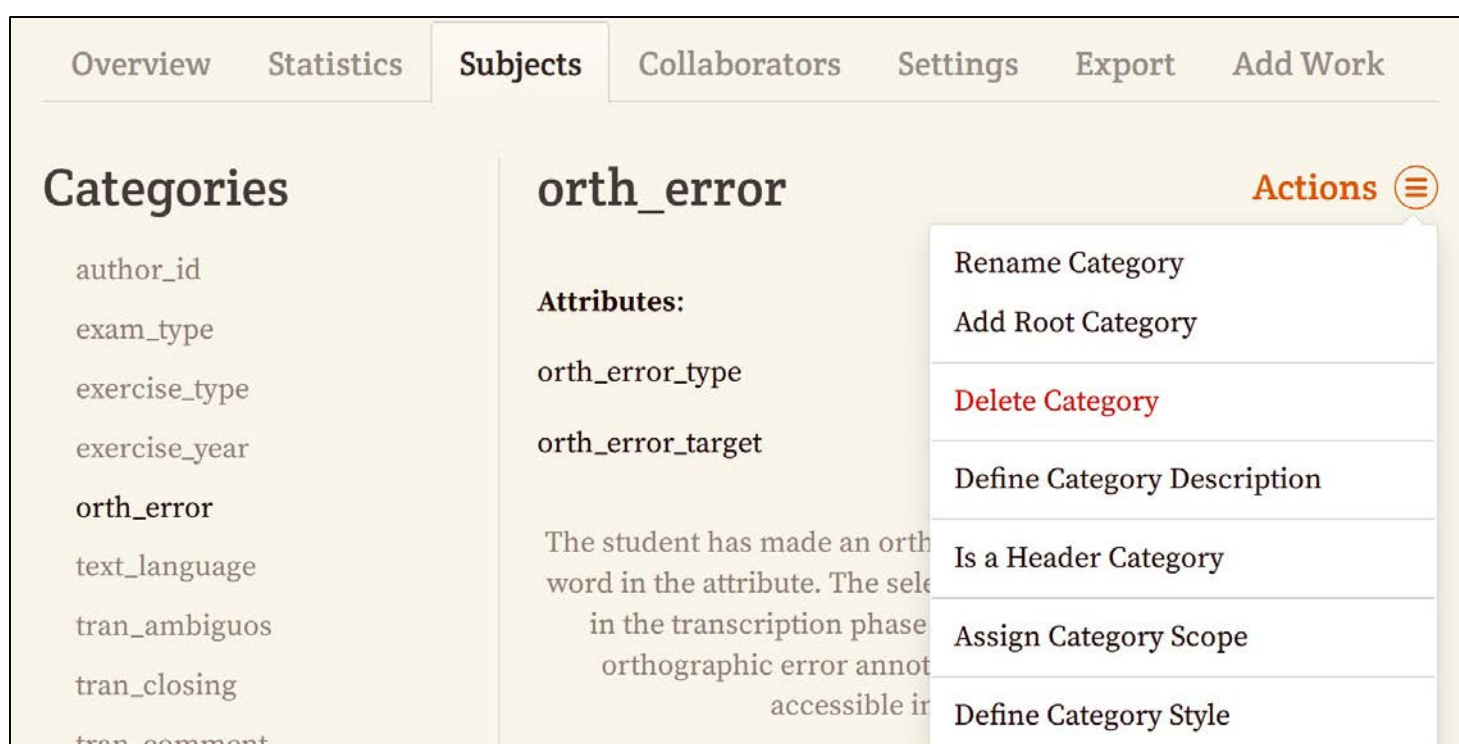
Overview Statistics Subjects Collaborators Settings Export Add Work

Categories

author_id
exam_type
exercise_type
exercise_year
orth_error
text_language
tran_ambiguos
tran_closing
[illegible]

orth_error

Actions

Attributes:

orth_error_type

orth_error_target

The student has made an orth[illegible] word in the attribute. The sele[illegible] in the transcription phase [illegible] orthographic error annot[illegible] accessible i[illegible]

Rename Category
Add Root Category
Delete Category
Define Category Description
Is a Header Category
Assign Category Scope
Define Category Style